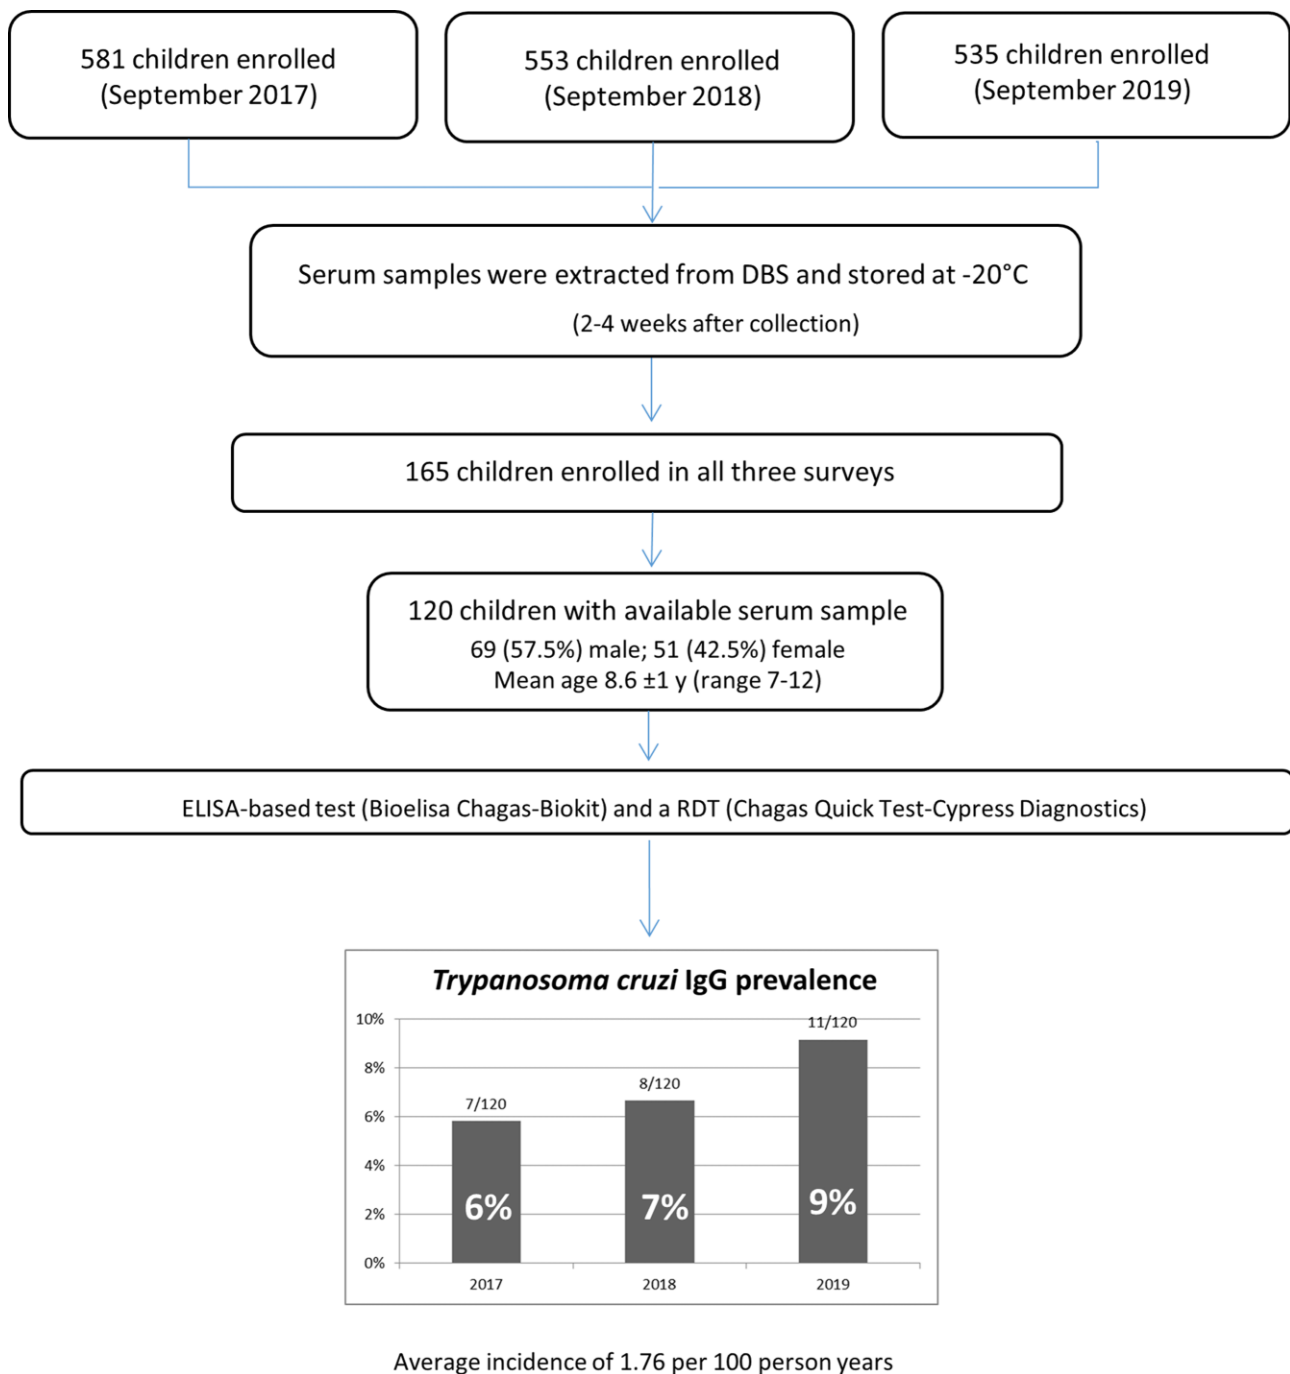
581 children enrolled (September 2017)

553 children enrolled (September 2018)

535 children enrolled (September 2019)

Serum samples were extracted from DBS and stored at -20°C
(2-4 weeks after collection)

165 children enrolled in all three surveys

120 children with available serum sample
69 (57.5%) male; 51 (42.5%) female
Mean age 8.6 ±1 y (range 7-12)

ELISA-based test (Bioelisa Chagas-Biokit) and a RDT (Chagas Quick Test-Cypress Diagnostics)

*Trypanosoma cruzi* IgG prevalence

10%
8%
6%
4%
2%
0%

7/120
6%
2017

8/120
7%
2018

11/120
9%
2019

Average incidence of 1.76 per 100 person years